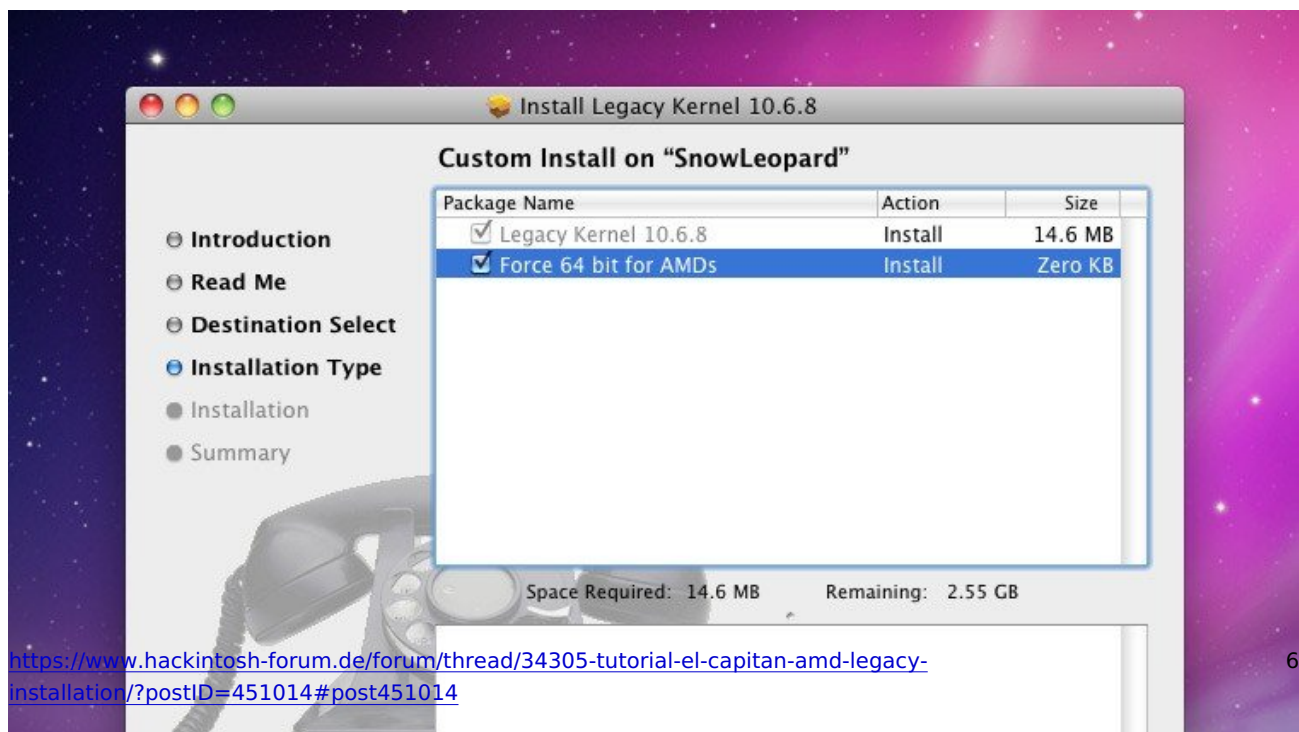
Install Legacy Kernel 10.6.8

Custom Install on “SnowLeopard”

Introduction
Read Me
Destination Select
Installation Type
Installation
Summary

| Package Name | Action | Size |
|---|---|---|
| Legacy Kernel 10.6.8 | Install | 14.6 MB |
| Force 64 bit for AMDs | Install | Zero KB |

Space Required: 14.6 MB Remaining: 2.55 GB

https://www.hackintosh-forum.de/forum/thread/34305-tutorial-el-capitan-amd-legacy-installation/?postID=451014#post451014

6